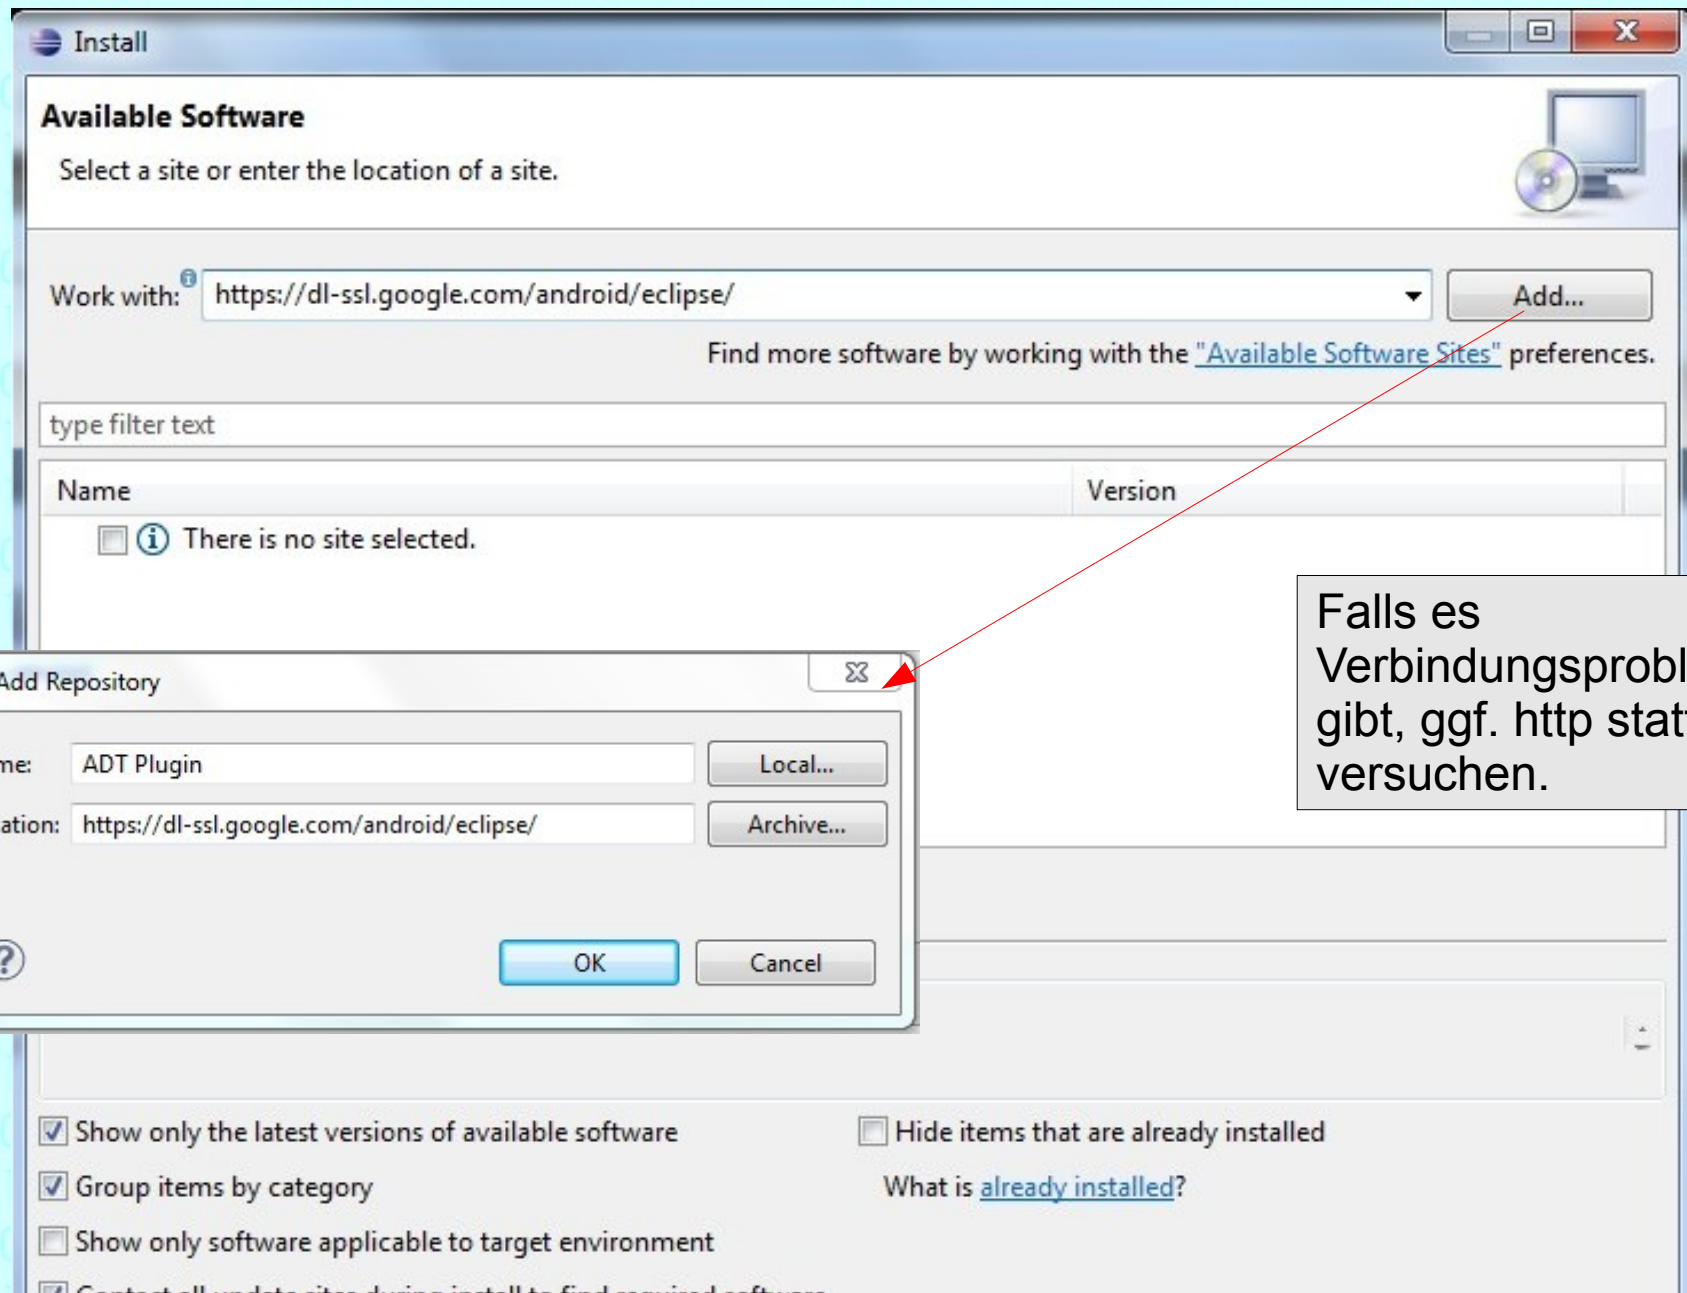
Install

Available Software

Select a site or enter the location of a site.

Work with: https://dl-ssl.google.com/android/eclipse/ Add...

Find more software by working with the "Available Software Sites" preferences.

type filter text

| Name | Version |
|---|---|
| There is no site selected. | |

Add Repository

me: ADT Plugin Local...

ation: https://dl-ssl.google.com/android/eclipse/ Archive...

OK Cancel

Falls es Verbindungsprobl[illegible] gibt, ggf. http stat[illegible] versuchen.

Show only the latest versions of available software

Hide items that are already installed

Group items by category

What is already installed?

Show only software applicable to target environment

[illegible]